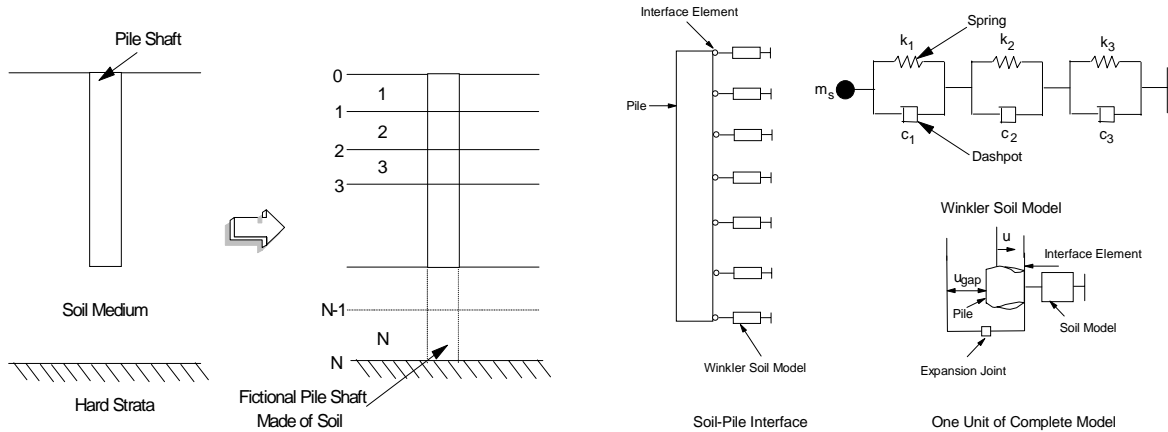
Pile Shaft

Soil Medium

Hard Strata

0
1
2
3
1
2
3
N-1
N
N

Fictional Pile Shaft Made of Soil

Interface Element

Pile

Winkler Soil Model

Soil-Pile Interface

Spring
$k_1$
$k_2$
$k_3$
$m_s$
$c_1$
$c_2$
$c_3$
Dashpot

Winkler Soil Model

u
Interface Element
$u_{gap}$
Pile
Soil Model
Expansion Joint

One Unit of Complete Model